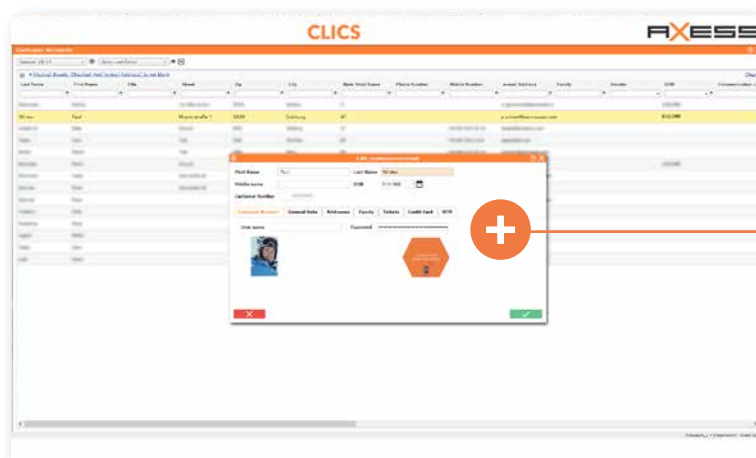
CLICS

AXESS

Customer Accounts

Last Name | First Name | Title | Street | Zip | City | Best Post Name | Phone Number | Mobile Number | e-mail Address | Family | Gender | DOB

First Name
Last Name
Middle name
DOB
Customer Number

Customer Account | General data | Addresses | Family | Tickets | Credit Card | NFD

User name
Password